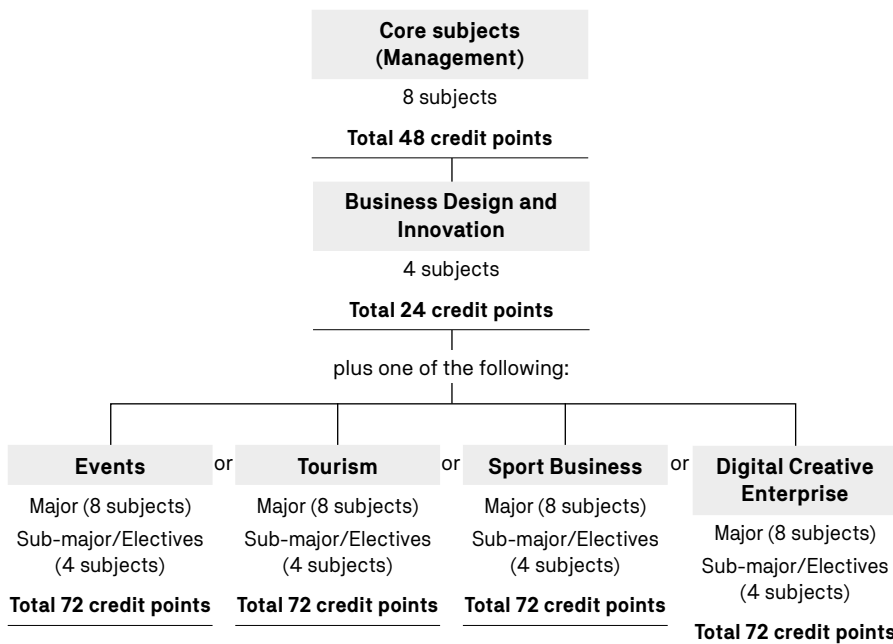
Core subjects (Management)

8 subjects

Total 48 credit points

Business Design and Innovation

4 subjects

Total 24 credit points

plus one of the following:

Events

Major (8 subjects)

Sub-major/Electives (4 subjects)

Total 72 credit points

or

Tourism

Major (8 subjects)

Sub-major/Electives (4 subjects)

Total 72 credit points

or

Sport Business

Major (8 subjects)

Sub-major/Electives (4 subjects)

Total 72 credit points

or

Digital Creative Enterprise

Major (8 subjects)

Sub-major/Electives (4 subjects)

Total 72 credit points